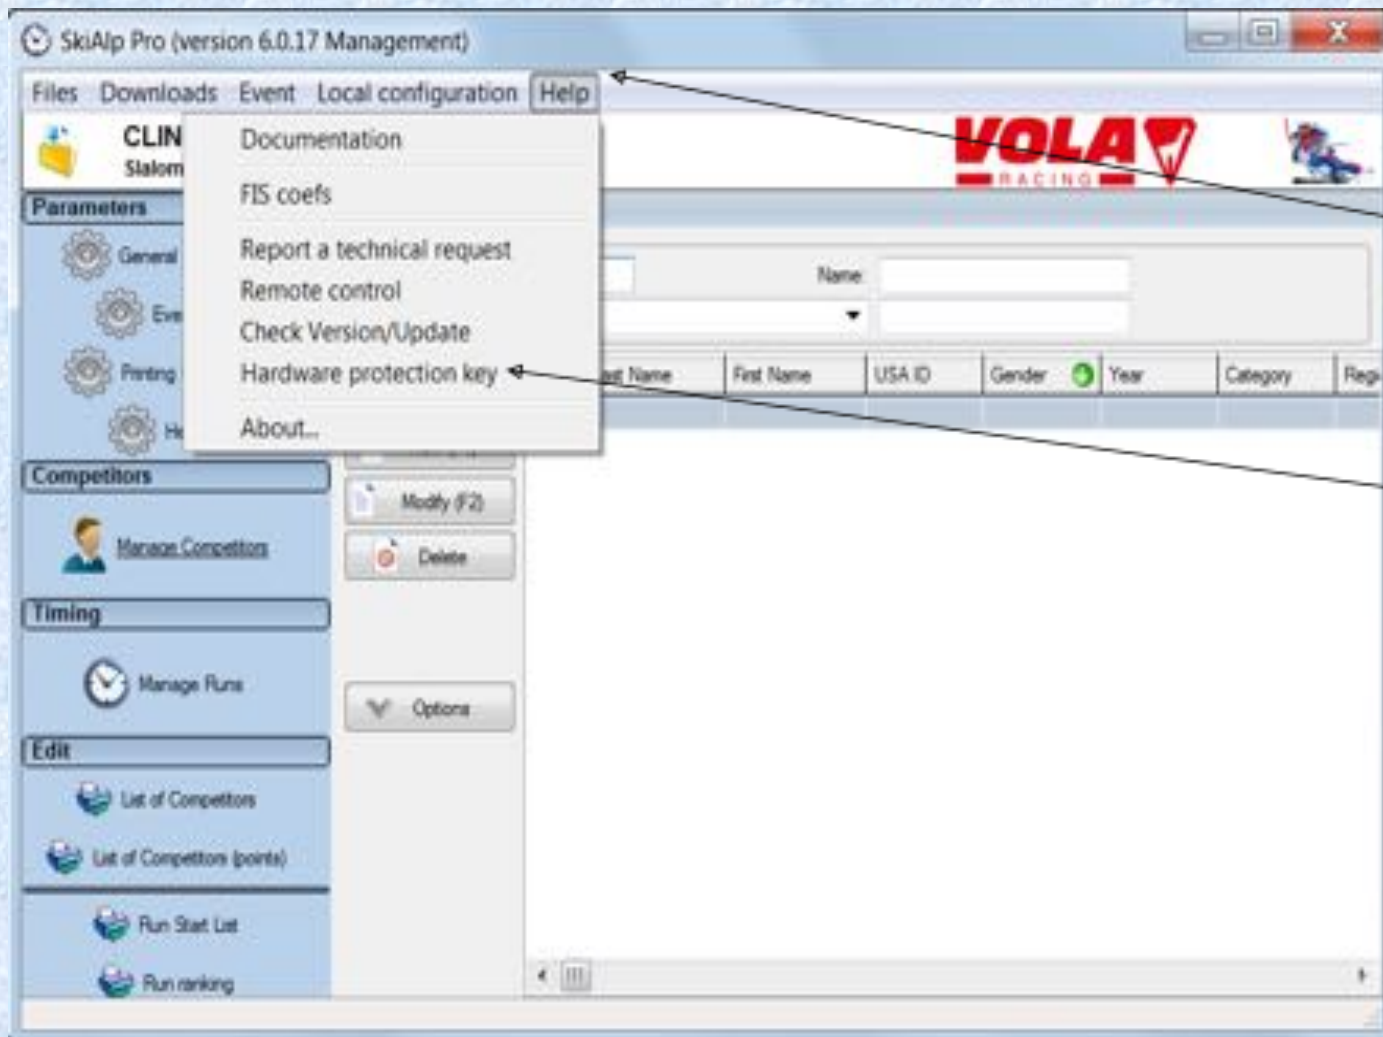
SkiAlp Pro (version 6.0.17 Management)

Files Downloads Event Local configuration Help

Documentation
FIS coefs
Report a technical request
Remote control
Check Version/Update
Hardware protection key
About...

CLIN
Slalom

VOLA
RACING

Parameters
General
Eve
Printing
He

Name

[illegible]st Name | First Name | USA ID | Gender | Year | Category | Regi

Competitors
Manage Competitors
Modify (F2)
Delete

Timing
Manage Runs
Options

Edit
List of Competitors
List of Competitors (points)
Run Start List
Run ranking